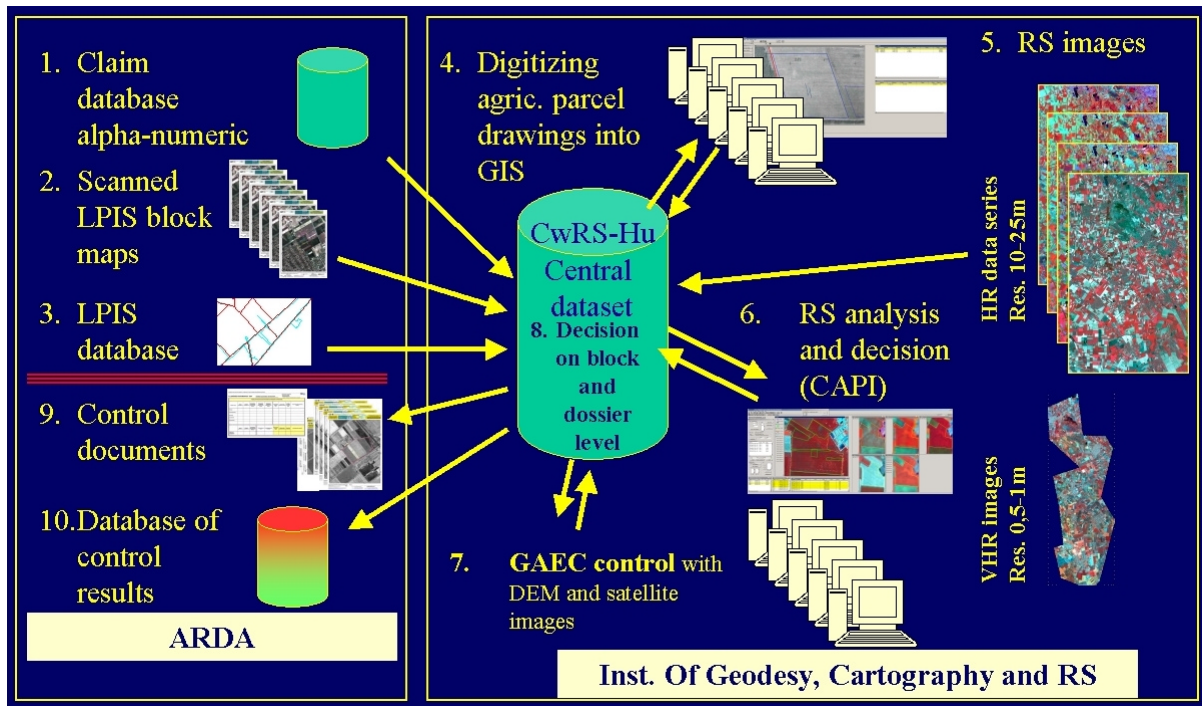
1. Claim database alpha-numeric

2. Scanned LPIS block maps

3. LPIS database

9. Control documents

10. Database of control results

ARDA

4. Digitizing agric. parcel drawings into GIS

5. RS images

HR data series Res. 10-25m

CwRS-Hu Central dataset

8. Decision on block and dossier level

6. RS analysis and decision (CAPI)

VHR images Res. 0,5-1m

7. GAEC control with DEM and satellite images

Inst. Of Geodesy, Cartography and RS